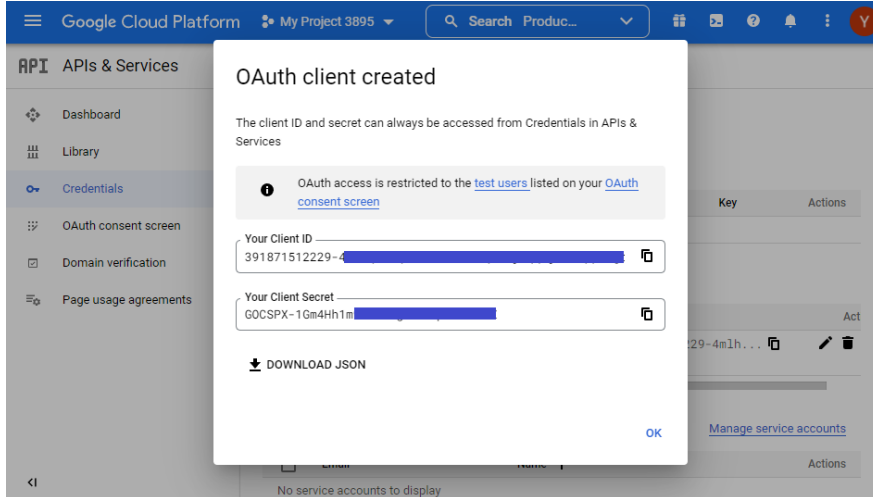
Google Cloud Platform · My Project 3895 ▾ Search Produc...

API APIs & Services

Dashboard

Library

Credentials

OAuth consent screen

Domain verification

Page usage agreements

Key

Actions

Act

229-4mlh...

Manage service accounts

Actions

No service accounts to display

OAuth client created

The client ID and secret can always be accessed from Credentials in APIs & Services

OAuth access is restricted to the test users listed on your OAuth consent screen

Your Client ID

391871512229-4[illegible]

Your Client Secret

GOCSPX-1Gm4Hh1m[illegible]

DOWNLOAD JSON

OK